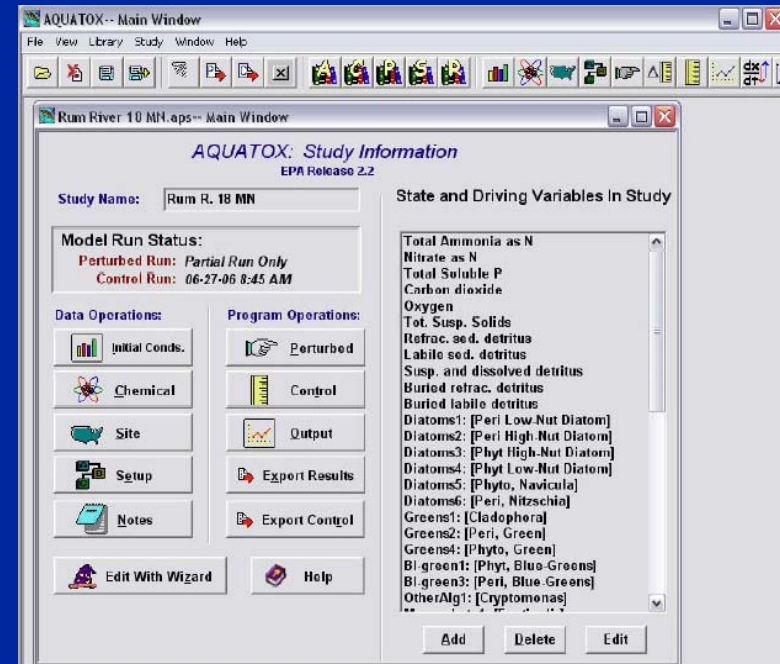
AQUATOX-- Main Window

File View Library Study Window Help

Rum River 10 MN.aps-- Main Window

AQUATOX: Study Information
EPA Release 2.2

Study Name: Rum R. 18 MN

Model Run Status:
Perturbed Run: Partial Run Only
Control Run: 06-27-06 8:45 AM

Data Operations:
Initial Conds.
Chemical
Site
Setup
Notes

Program Operations:
Perturbed
Control
Output
Export Results
Export Control

Edit With Wizard
Help

State and Driving Variables In Study

Total Ammonia as N
Nitrate as N
Total Soluble P
Carbon dioxide
Oxygen
Tot. Susp. Solids
Refrac. sed. detritus
Labile sed. detritus
Susp. and dissolved detritus
Buried refrac. detritus
Buried labile detritus
Diatoms1: [Peri Low-Nut Diatom]
Diatoms2: [Peri High-Nut Diatom]
Diatoms3: [Phyt High-Nut Diatom]
Diatoms4: [Phyt Low-Nut Diatom]
Diatoms5: [Phyto, Navicula]
Diatoms6: [Peri, Nitzschia]
Greens1: [Cladophora]
Greens2: [Peri, Green]
Greens4: [Phyto, Green]
Bl-green1: [Phyt, Blue-Greens]
Bl-green3: [Peri, Blue-Greens]
OtherAlg1: [Cryptomonas]
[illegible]

Add
Delete
Edit